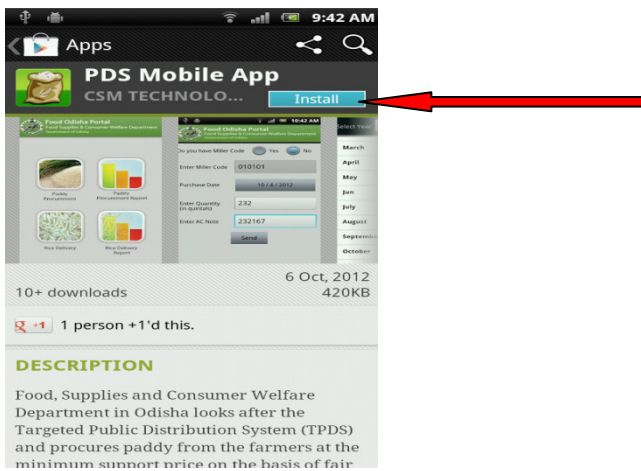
9:42 AM

Apps

PDS Mobile App

CSM TECHNOLO...

Install

Food Odisha Portal

Food Supplies & Consumer Welfare Department

Government of Odisha

Paddy Procurement

Paddy Procurement Report

Rice Delivery

Rice Delivery Report

10:42 AM

Food Odisha Portal

Food Supplies & Consumer Welfare Department

Government of Odisha

Do you have Miller Code Yes No

Enter Miller Code 010101

Purchase Date 10 / 4 / 2012

Enter Quantity (in quintals) 232

Enter AC Note 232167

Send

Select Year

March

April

May

Jun

July

August

Septem

October

6 Oct, 2012

10+ downloads

420KB

+1 1 person +1'd this.

DESCRIPTION

Food, Supplies and Consumer Welfare Department in Odisha looks after the Targeted Public Distribution System (TPDS) and procures paddy from the farmers at the minimum support price on the basis of fair